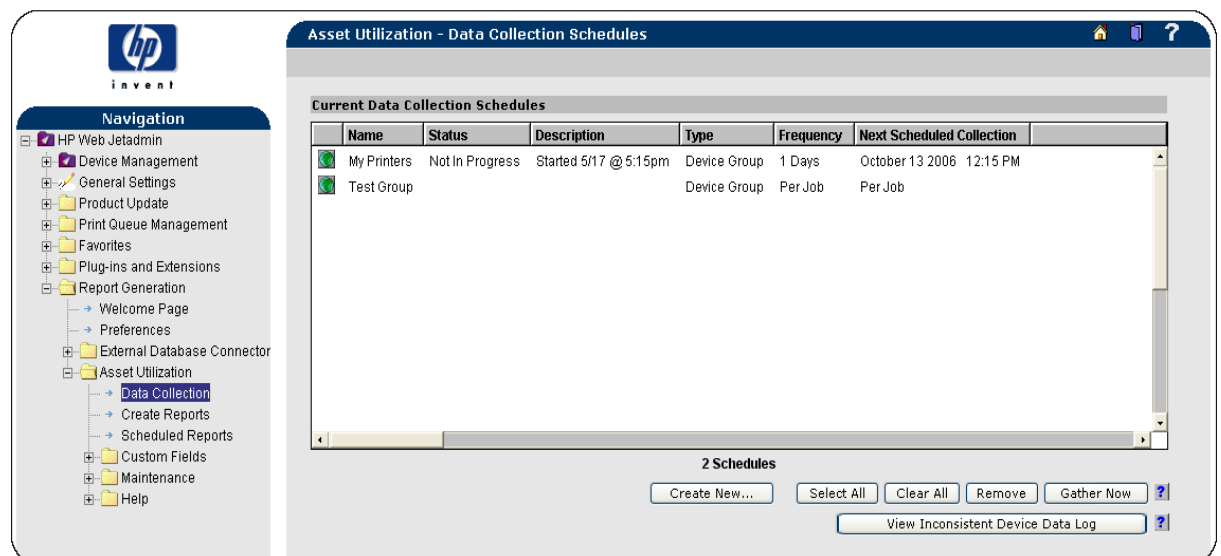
hp
invent

Navigation
HP Web Jetadmin
Device Management
General Settings
Product Update
Print Queue Management
Favorites
Plug-ins and Extensions
Report Generation
Welcome Page
Preferences
External Database Connector
Asset Utilization
Data Collection
Create Reports
Scheduled Reports
Custom Fields
Maintenance
Help

Asset Utilization - Data Collection Schedules

?

Current Data Collection Schedules

| | Name | Status | Description | Type | Frequency | Next Scheduled Collection |
|---|---|---|---|---|---|---|
| | My Printers | Not In Progress | Started 5/17 @ 5:15pm | Device Group | 1 Days | October 13 2006 12:15 PM |
| | Test Group | | | Device Group | Per Job | Per Job |

2 Schedules

Create New... Select All Clear All Remove Gather Now ?

View Inconsistent Device Data Log ?